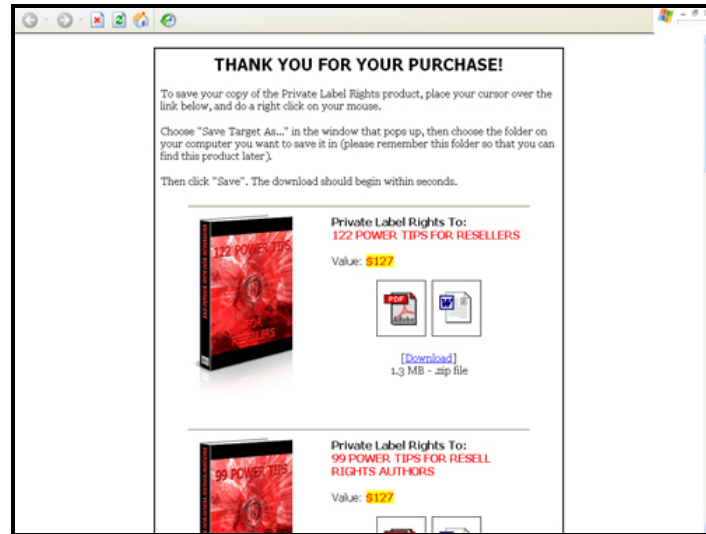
THANK YOU FOR YOUR PURCHASE!

To save your copy of the Private Label Rights product, place your cursor over the link below, and do a right click on your mouse.

Choose "Save Target As..." in the window that pops up, then choose the folder on your computer you want to save it in (please remember this folder so that you can find this product later).

Then click "Save". The download should begin within seconds.

122 POWER TIPS

RESELLERS

Private Label Rights To:
122 POWER TIPS FOR RESELLERS

Value: $127

PDF

[Download]
1.3 MB - .zip file

99 POWER TIPS

Private Label Rights To:
99 POWER TIPS FOR RESELL RIGHTS AUTHORS

Value: $127